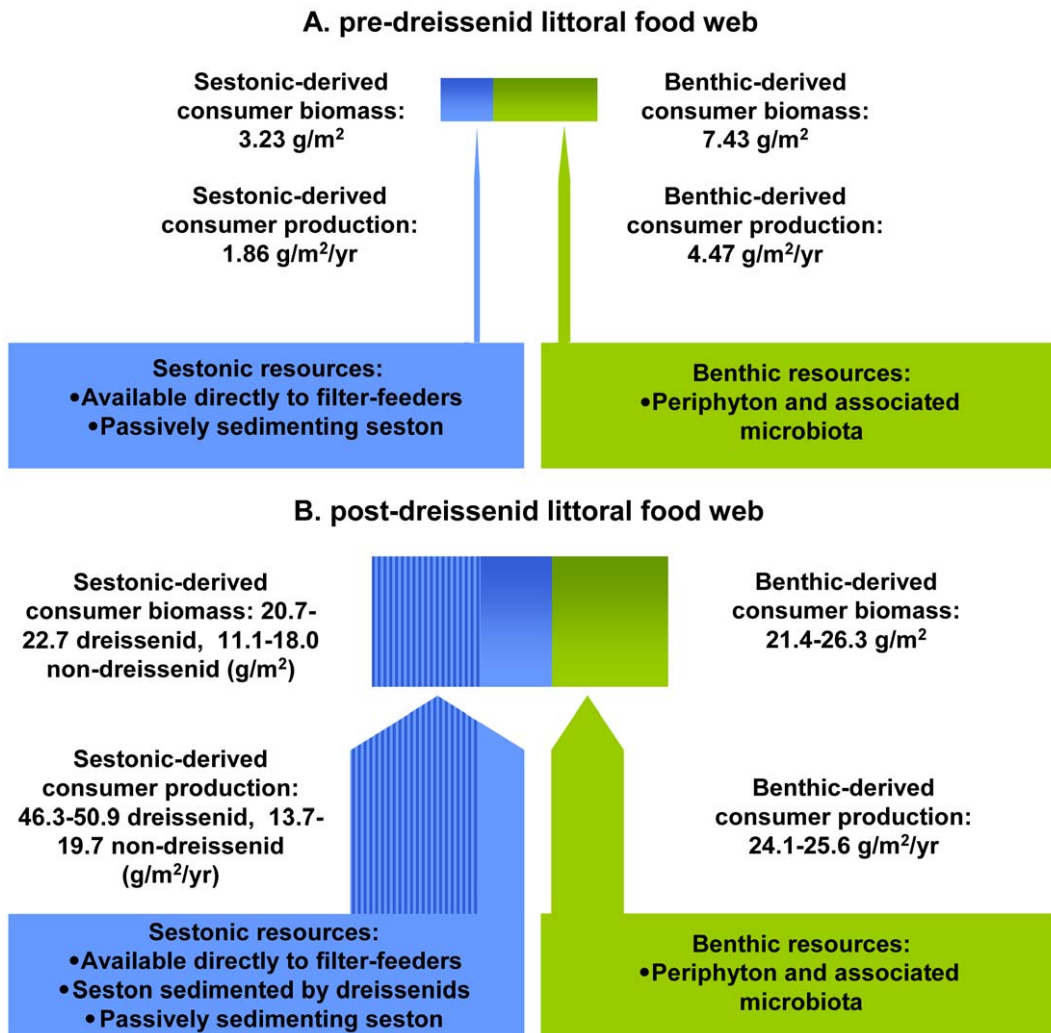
A. pre-dreissenid littoral food web

Sestonic-derived consumer biomass: 3.23 g/m$^2$

Benthic-derived consumer biomass: 7.43 g/m$^2$

Sestonic-derived consumer production: 1.86 g/m$^2$/yr

Benthic-derived consumer production: 4.47 g/m$^2$/yr

Sestonic resources:
•Available directly to filter-feeders
•Passively sedimenting seston

Benthic resources:
•Periphyton and associated microbiota

B. post-dreissenid littoral food web

Sestonic-derived consumer biomass: 20.7-22.7 dreissenid, 11.1-18.0 non-dreissenid (g/m$^2$)

Benthic-derived consumer biomass: 21.4-26.3 g/m$^2$

Sestonic-derived consumer production: 46.3-50.9 dreissenid, 13.7-19.7 non-dreissenid (g/m$^2$/yr)

Benthic-derived consumer production: 24.1-25.6 g/m$^2$/yr

Sestonic resources:
•Available directly to filter-feeders
•Seston sedimented by dreissenids
•Passively sedimenting seston

Benthic resources:
•Periphyton and associated microbiota